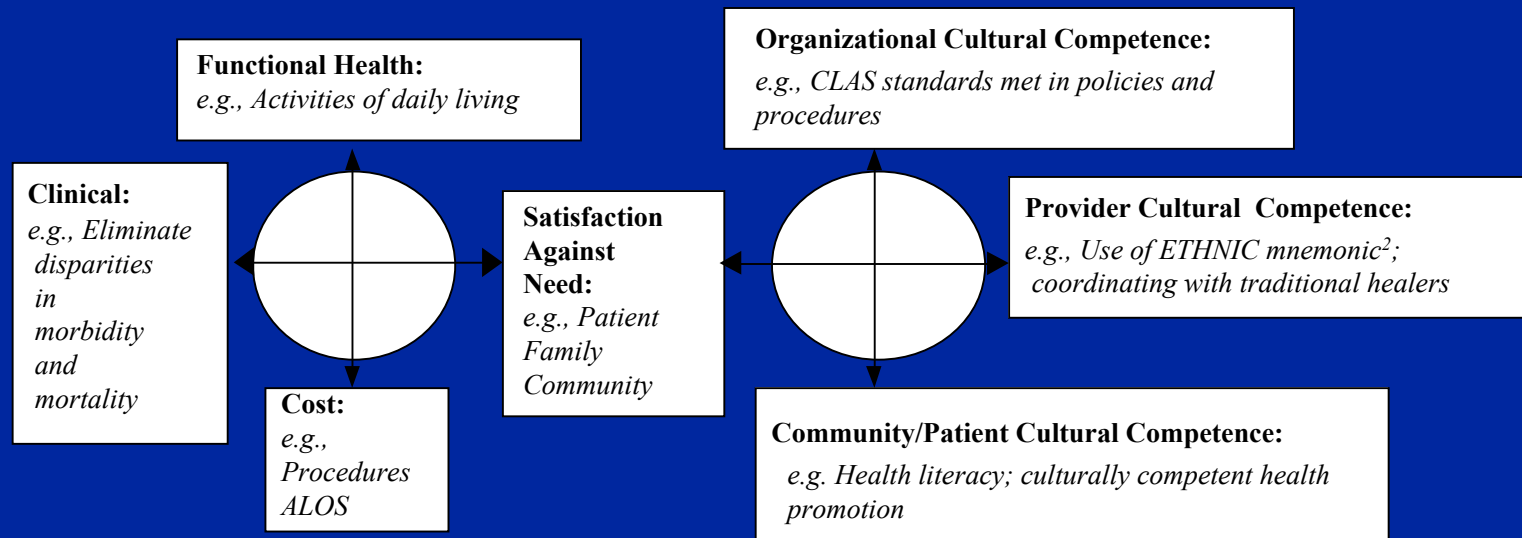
Functional Health:
e.g., Activities of daily living

Organizational Cultural Competence:
e.g., CLAS standards met in policies and procedures

Clinical:
e.g., Eliminate disparities in morbidity and mortality

Satisfaction Against Need:
e.g., Patient Family Community

Provider Cultural Competence:
e.g., Use of ETHNIC mnemonic$^2$; coordinating with traditional healers

Cost:
e.g., Procedures ALOS

Community/Patient Cultural Competence:
e.g. Health literacy; culturally competent health promotion